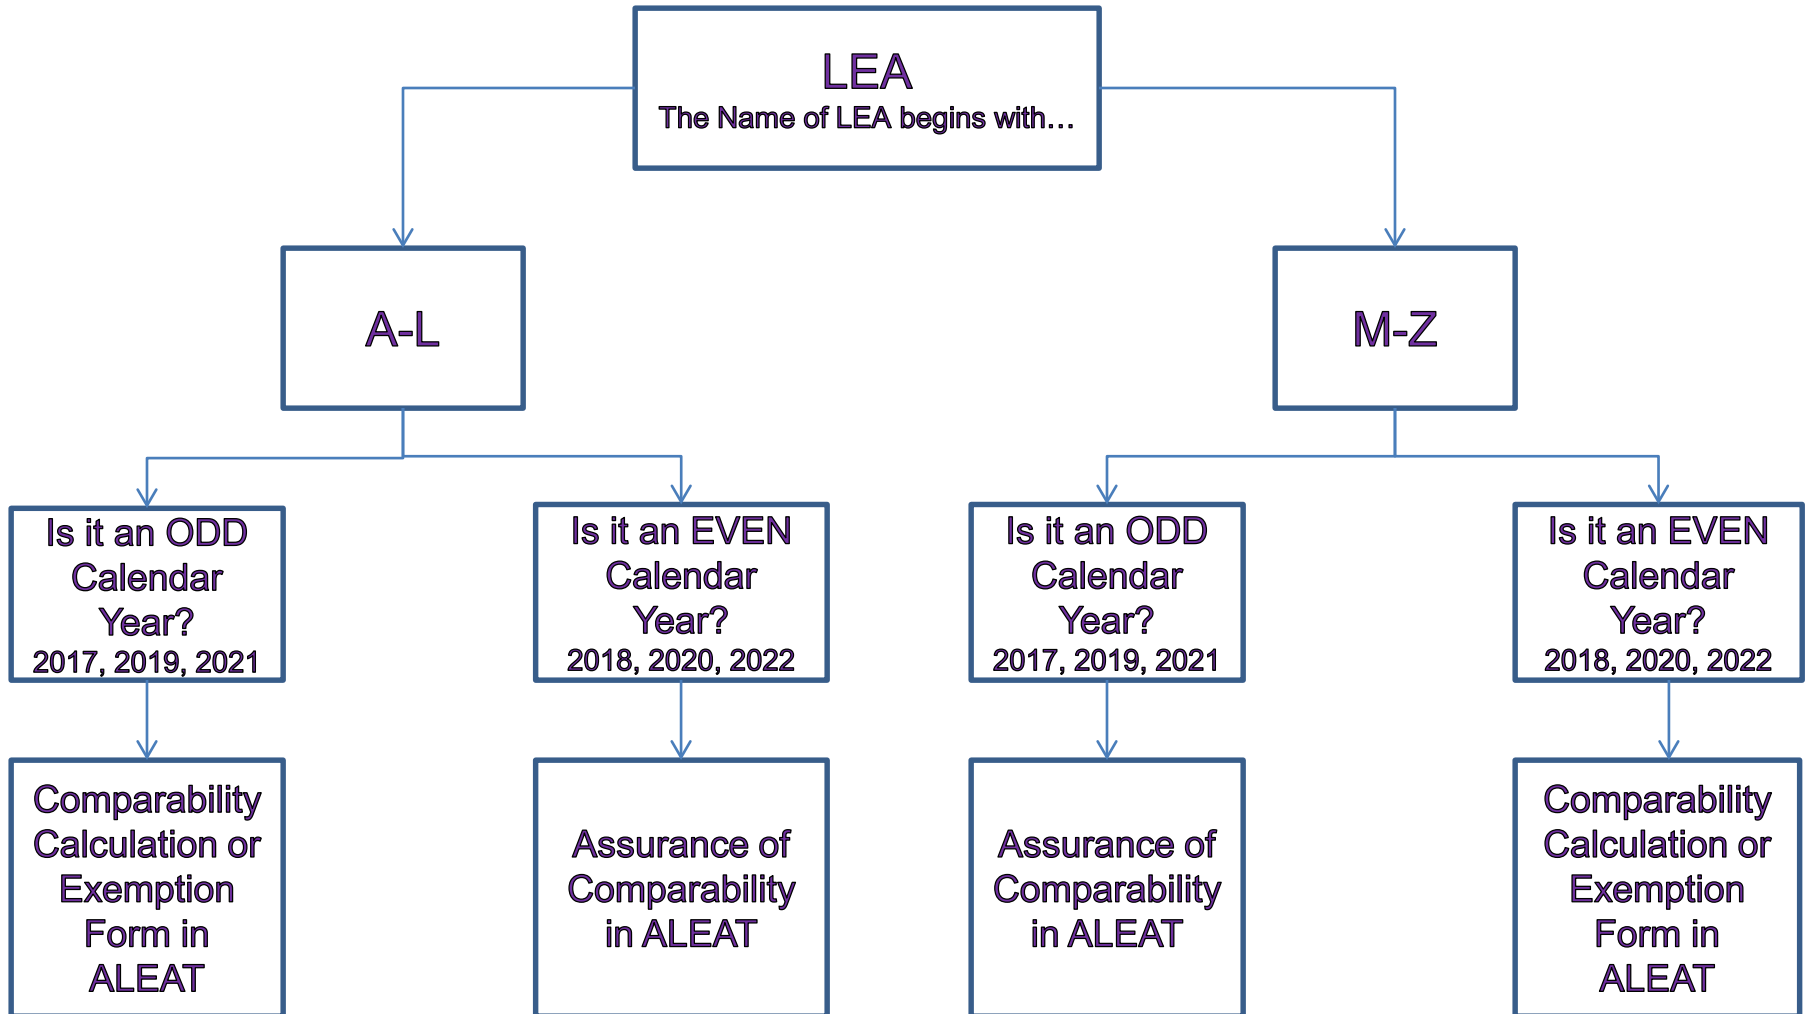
LEA
The Name of LEA begins with…

A-L

M-Z

Is it an ODD Calendar Year?
2017, 2019, 2021

Is it an EVEN Calendar Year?
2018, 2020, 2022

Is it an ODD Calendar Year?
2017, 2019, 2021

Is it an EVEN Calendar Year?
2018, 2020, 2022

Comparability Calculation or Exemption Form in ALEAT

Assurance of Comparability in ALEAT

Assurance of Comparability in ALEAT

Comparability Calculation or Exemption Form in ALEAT